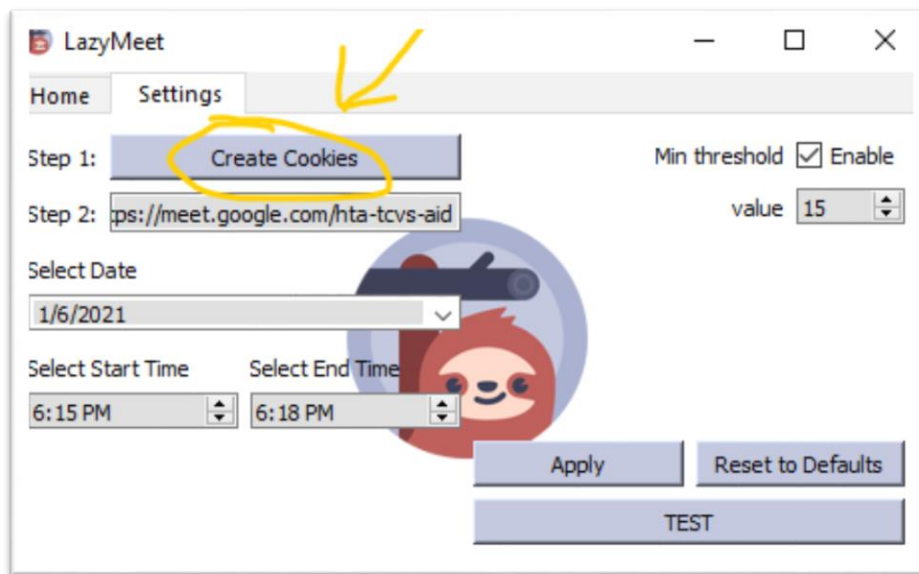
LazyMeet

Home Settings

Step 1: Create Cookies

Min threshold Enable

value 15

Step 2: tps://meet.google.com/hta-tcvs-aid

Select Date

1/6/2021

Select Start Time

6:15 PM

Select End Time

6:18 PM

Apply

Reset to Defaults

TEST